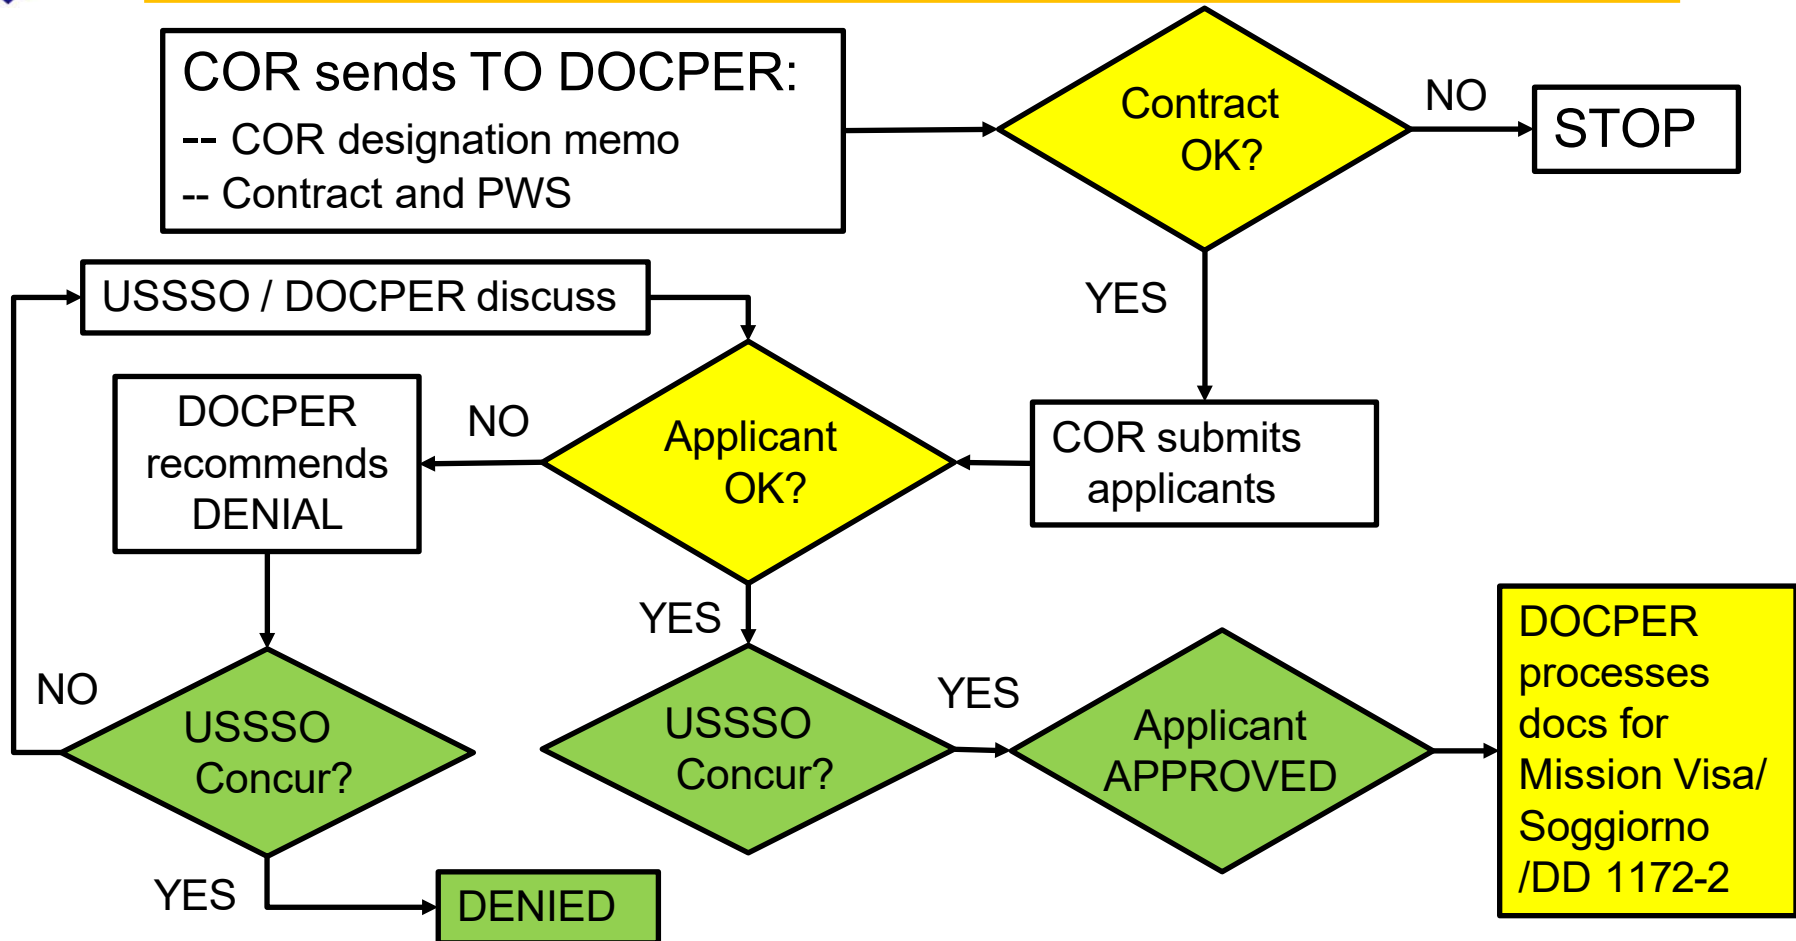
COR sends TO DOCPER:
-- COR designation memo
-- Contract and PWS

Contract OK?

NO

STOP

YES

USSSO / DOCPER discuss

COR submits applicants

Applicant OK?

NO

DOCPER recommends DENIAL

YES

NO

USSSO Concur?

USSSO Concur?

YES

Applicant APPROVED

DOCPER processes docs for Mission Visa/ Soggiorno /DD 1172-2

YES

DENIED